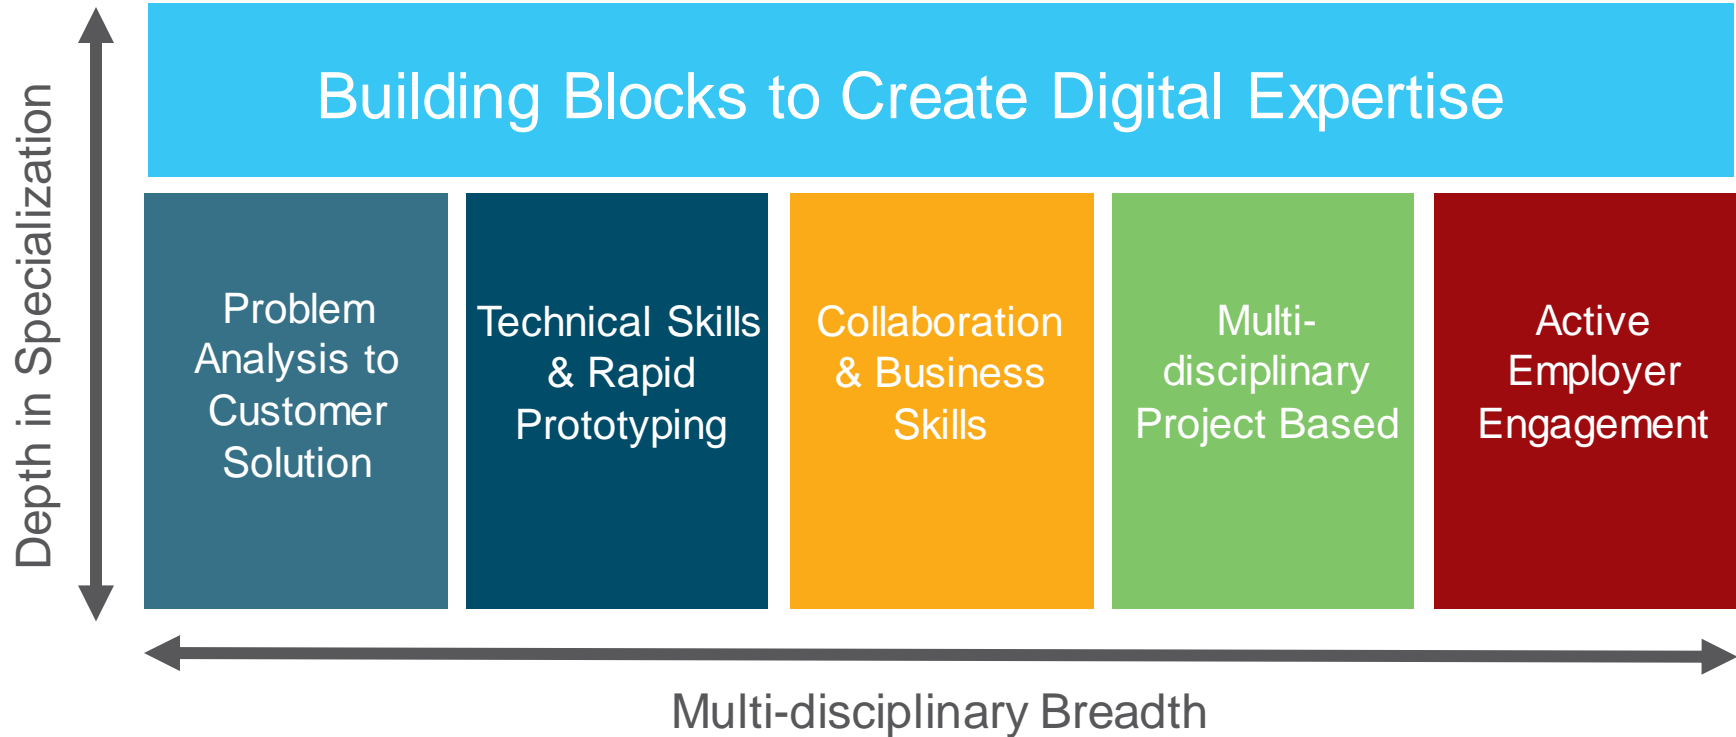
Depth in Specialization

Building Blocks to Create Digital Expertise

Problem Analysis to Customer Solution

Technical Skills & Rapid Prototyping

Collaboration & Business Skills

Multi-disciplinary Project Based

Active Employer Engagement

Multi-disciplinary Breadth